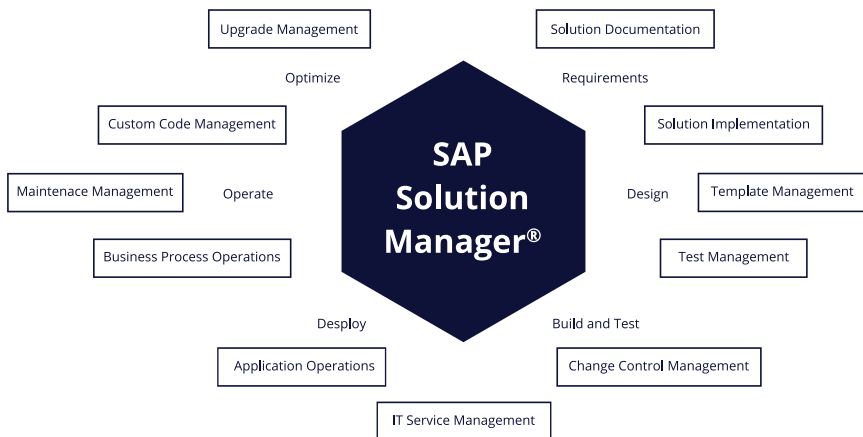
Upgrade Management

Solution Documentation

Optimize

Requirements

Custom Code Management

Solution Implementation

SAP Solution Manager®

Maintenace Management

Operate

Design

Template Management

Business Process Operations

Test Management

Desploy

Build and Test

Application Operations

Change Control Management

IT Service Management